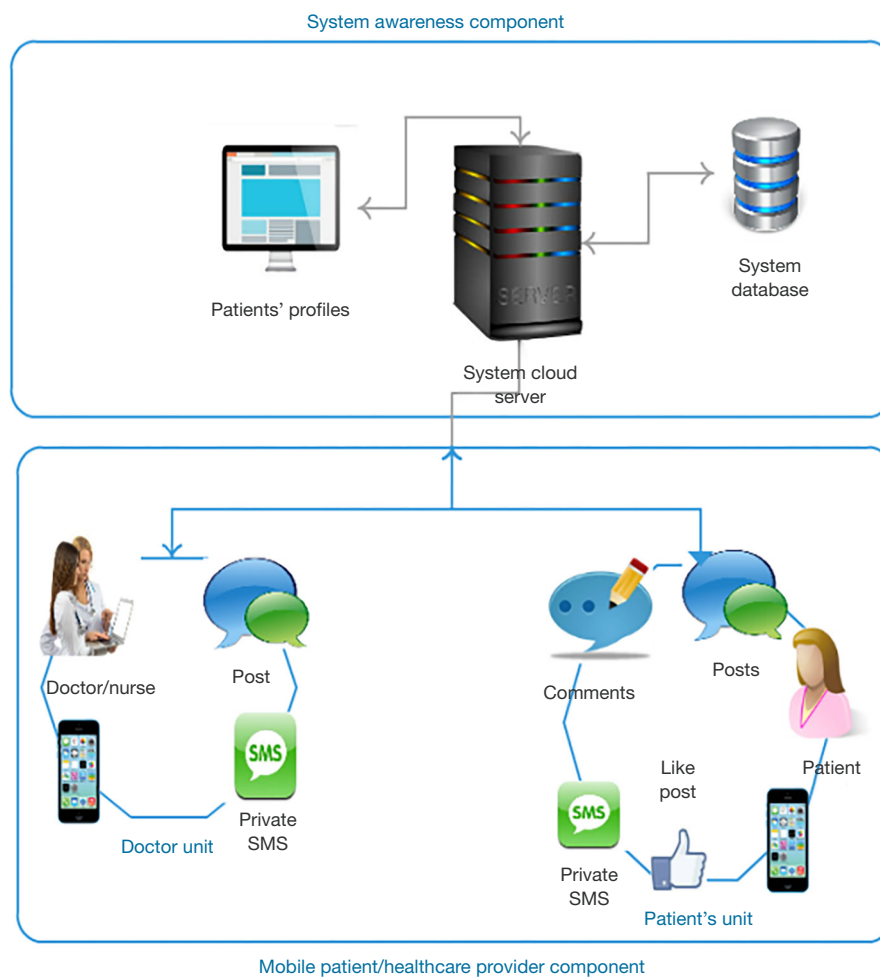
System awareness component

Patients' profiles

SERVER

System cloud server

System database

Doctor/nurse

Post

SMS

Private SMS

Doctor unit

Comments

Posts

Patient

Like post

SMS

Private SMS

Patient's unit

Mobile patient/healthcare provider component